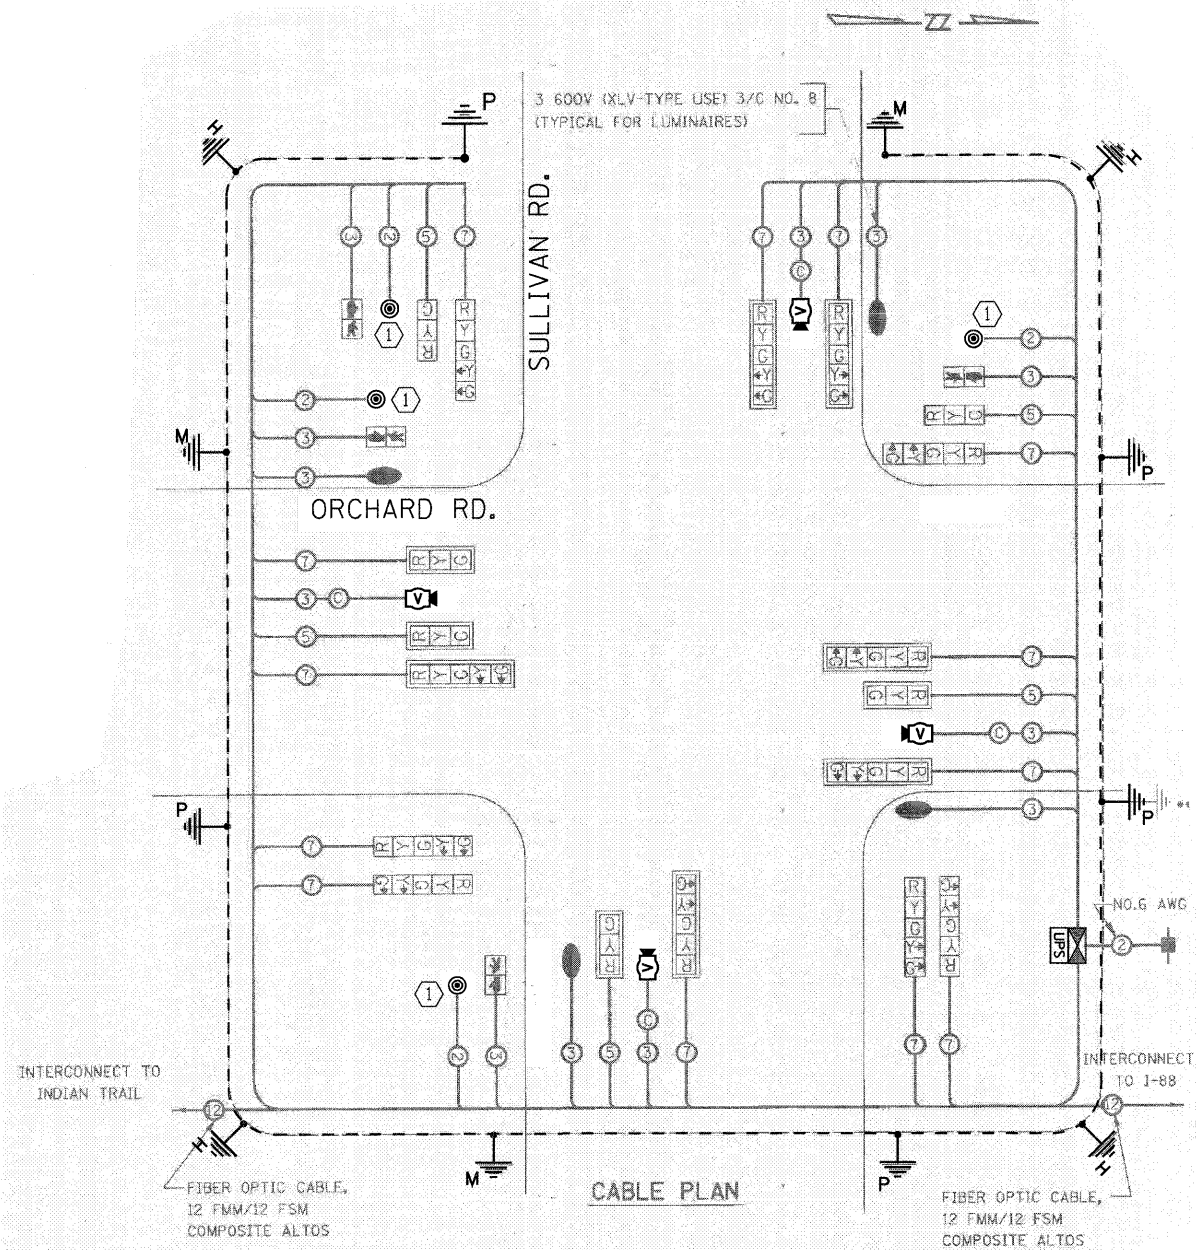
3 600V (XLV-TYPE USE) 3/C NO. 8
(TYPICAL FOR LUMINAIRES)

P
H
M
H

SULLIVAN RD.

ORCHARD RD.

3 2 5 7
1
C Y R
R Y G Y G

7 3 7 3
C
R Y G Y G
R Y G Y G
1
2
3
5
7

2 1
3
3
M
P

7 R Y G
3 C
5 R Y G
7 R Y G Y G

7 R Y G Y G
5 R Y G
C 3
7 R Y G Y G
3
P

P
7 R Y G Y G
7 R Y G Y G

NO.6 AWG
UPS
2

1
2 3 3 5 3 7
C
R Y G
R Y G Y G

R Y G Y G
R Y G
7 7

INTERCONNECT TO INDIAN TRAIL
12
H
FIBER OPTIC CABLE, 12 FMM/12 FSM COMPOSITE ALTOS

M
CABLE PLAN
P

INTERCONNECT TO I-88
12
H
FIBER OPTIC CABLE, 12 FMM/12 FSM COMPOSITE ALTOS